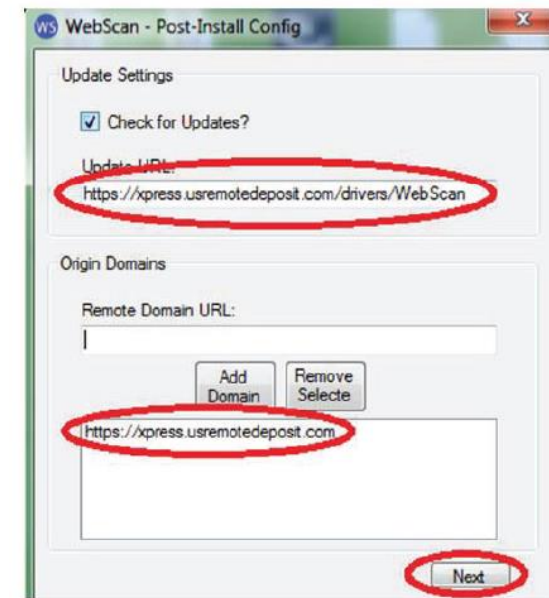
WS WebScan - Post-Install Config

X

Update Settings

Check for Updates?

Update URL:

https://xpress.usremotedeposit.com/drivers/WebScan

Origin Domains

Remote Domain URL:

Add Domain

Remove Selecte

https://xpress.usremotedeposit.com

Next